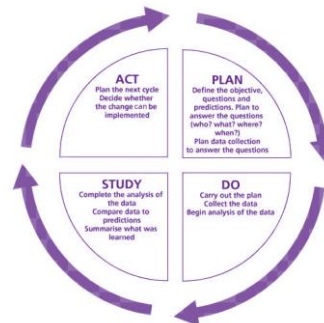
ACT
Plan the next cycle
Decide whether the change can be implemented

PLAN
Define the objective, questions and predictions. Plan to answer the questions (who? what? where? when?)
Plan data collection to answer the questions

STUDY
Complete the analysis of the data
Compare data to predictions
Summarise what was learned

DO
Carry out the plan
Collect the data
Begin analysis of the data